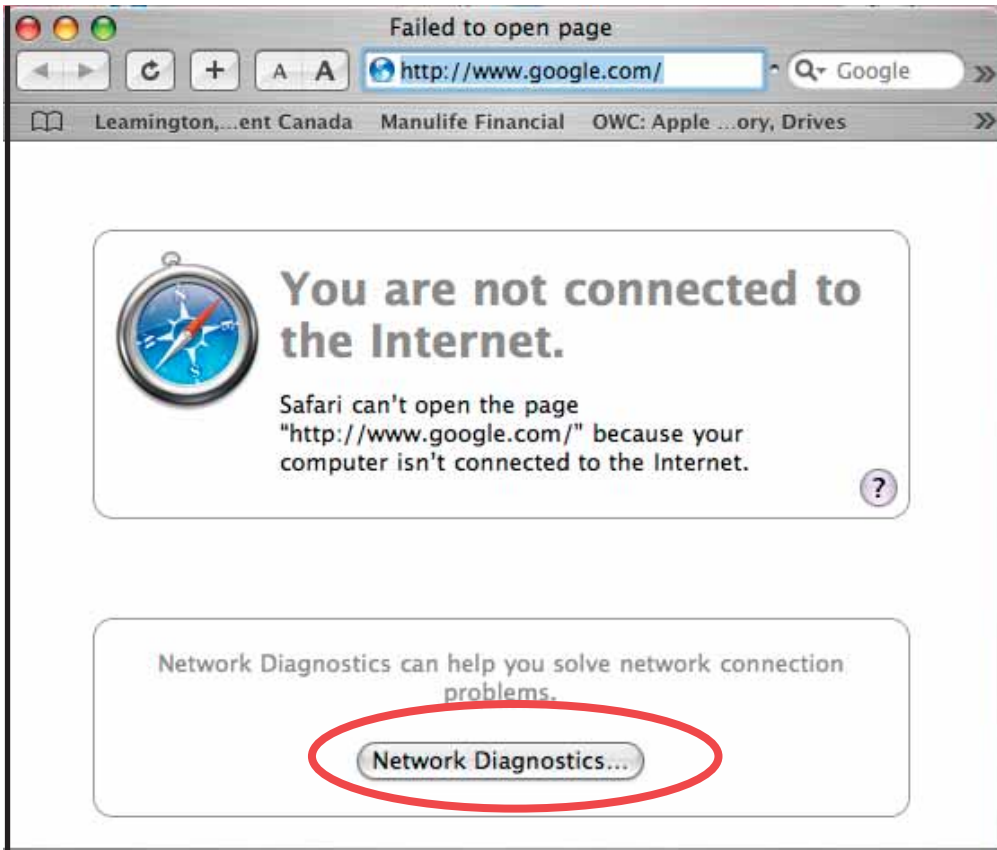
Failed to open page

A A http://www.google.com/ Google

Leamington,...ent Canada Manulife Financial OWC: Apple ...ory, Drives

You are not connected to the Internet.

Safari can't open the page "http://www.google.com/" because your computer isn't connected to the Internet.

?

Network Diagnostics can help you solve network connection problems.

Network Diagnostics...